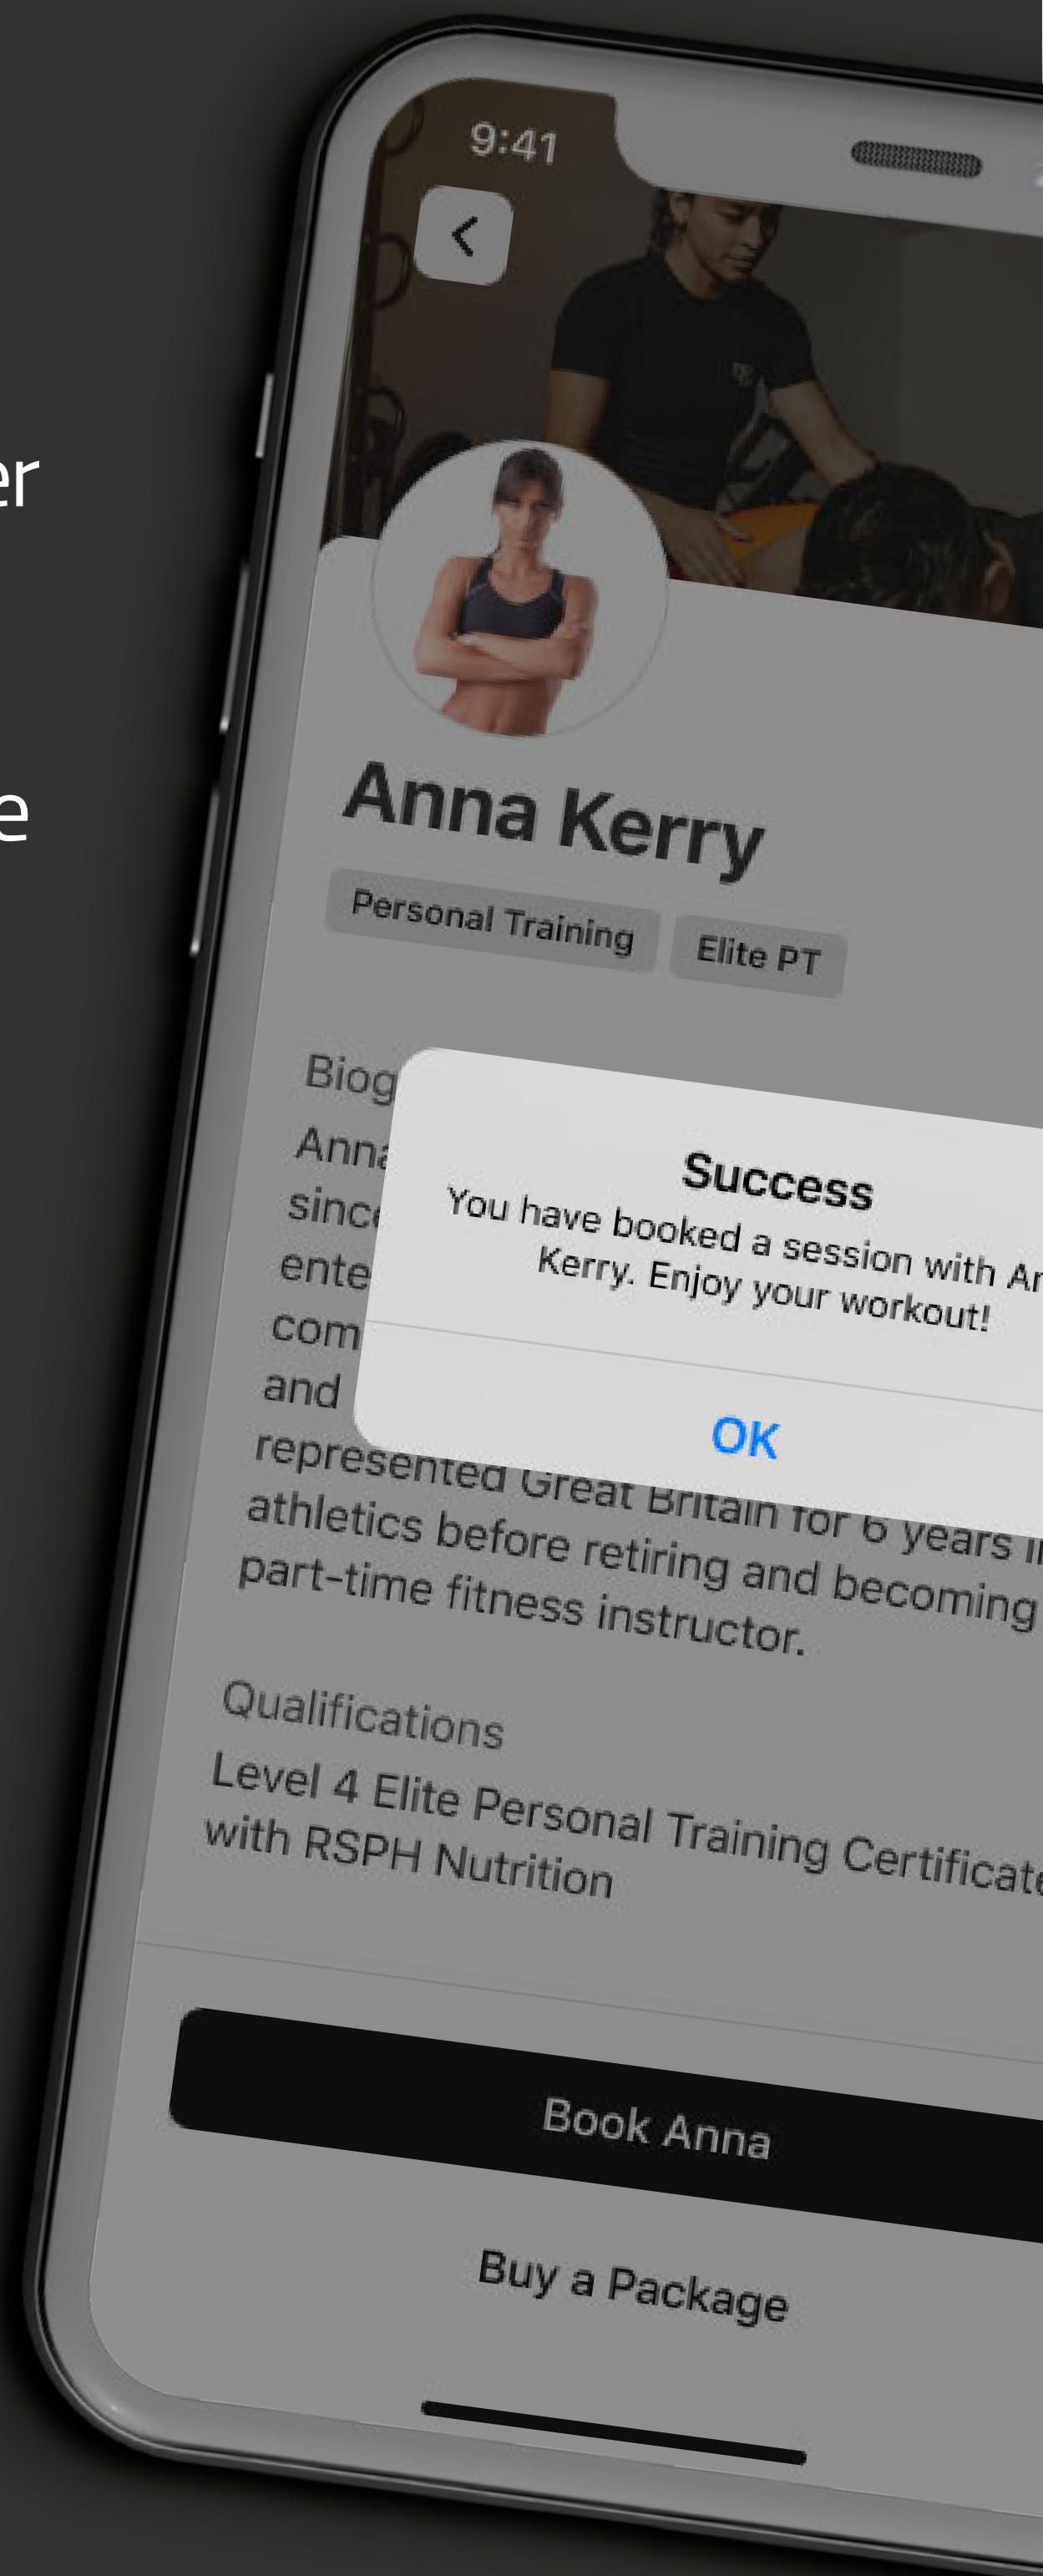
er

e

9:41

Anna Kerry

Personal Training

Elite PT

Biog

Anna

sinc

ente

com

and

represented Great Britain for 6 years i

athletics before retiring and becoming

part-time fitness instructor.

Success

You have booked a session with Ar

Kerry. Enjoy your workout!

OK

Qualifications

Level 4 Elite Personal Training Certificat

with RSPH Nutrition

Book Anna

Buy a Package